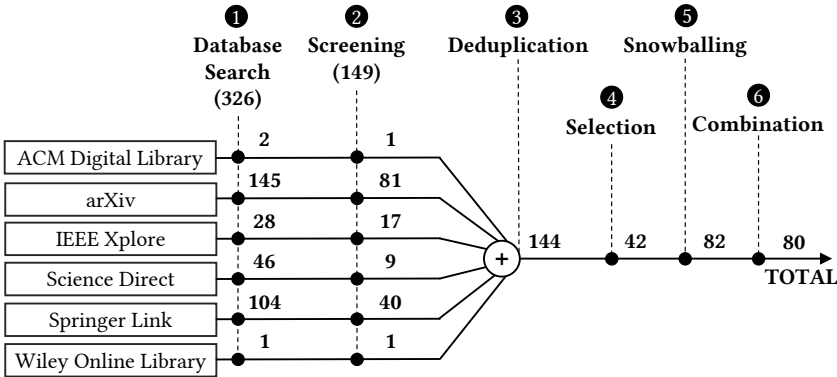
1 Database Search (326)

2 Screening (149)

3 Deduplication

4 Selection

5 Snowballing

6 Combination

ACM Digital Library 2 1

arXiv 145 81

IEEE Xplore 28 17

Science Direct 46 9

Springer Link 104 40

Wiley Online Library 1 1

+

144

42

82

80

TOTAL